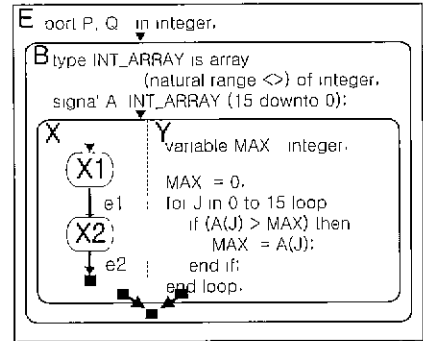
E port P, Q in integer;

B type INT_ARRAY is array (natural range <>) of integer; signal A INT_ARRAY (15 downto 0);

X

X1

e1

X2

e2

Y variable MAX integer;

MAX = 0;
for J in 0 to 15 loop
if (A(J) > MAX) then
MAX = A(J);
end if;
end loop;